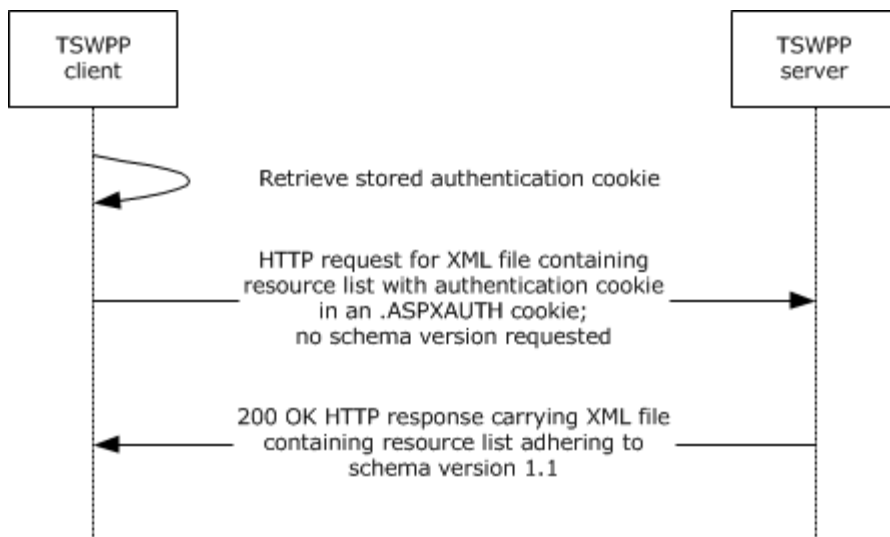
TSWPP client

TSWPP server

Retrieve stored authentication cookie

HTTP request for XML file containing resource list with authentication cookie in an .ASPXAUTH cookie; no schema version requested

200 OK HTTP response carrying XML file containing resource list adhering to schema version 1.1